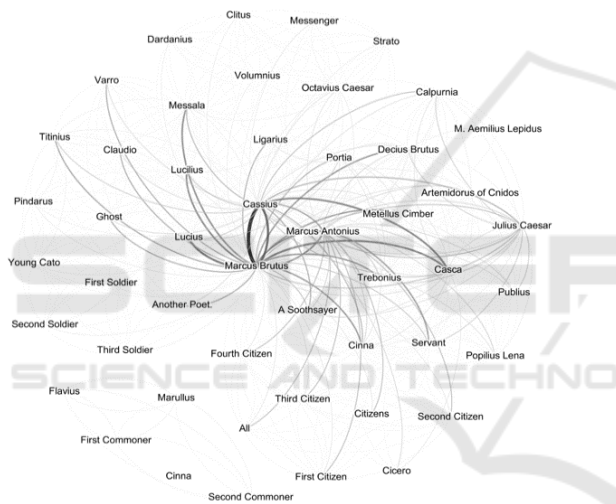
Clitus
Messenger
Dardanius
Strato
Volumnius
Octavius Caesar
Varro
Calpurnia
Messala
Titinius
M. Aemilius Lepidus
Ligarius
Claudio
Portia
Decius Brutus
Lucilius
Artemidorus of Cnidos
Pindarus
Cassius
Metellus Cimber
Ghost
Julius Caesar
Marcus Antonius
Lucius
Young Cato
Marcus Brutus
Trebonius
Casca
First Soldier
Publius
Another Poet.
A Soothsayer
Second Soldier
Cinna
Servant
Third Soldier
Fourth Citizen
Popilius Lena
SCIENCE AND TECHNO
Flavius
Marullus
Third Citizen
Citizens
Second Citizen
All
First Commoner
Cicero
Cinna
First Citizen
Second Commoner